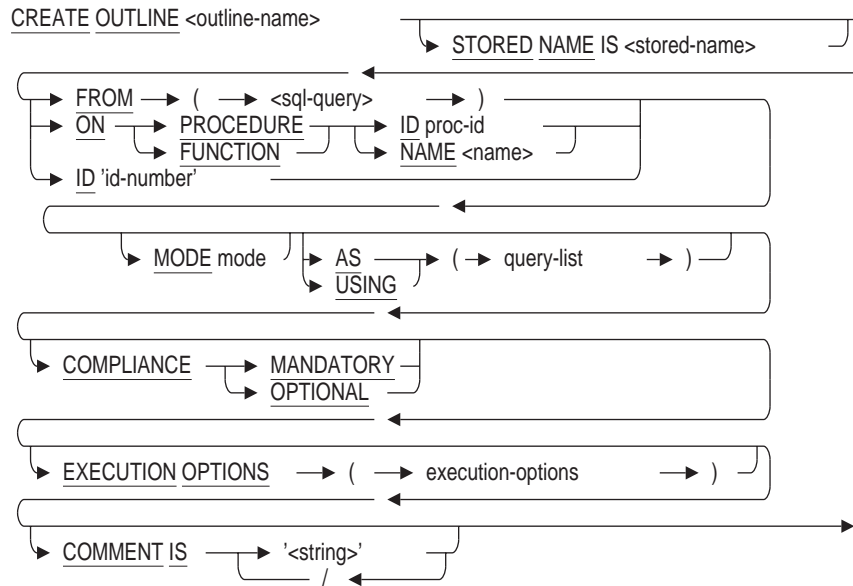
CREATE OUTLINE <outline-name>

STORED NAME IS <stored-name>

FROM ( <sql-query> )

ON PROCEDURE ID proc-id

FUNCTION NAME <name>

ID 'id-number'

MODE mode AS ( query-list )

USING

COMPLIANCE MANDATORY

OPTIONAL

EXECUTION OPTIONS ( execution-options )

COMMENT IS '<string>'

/